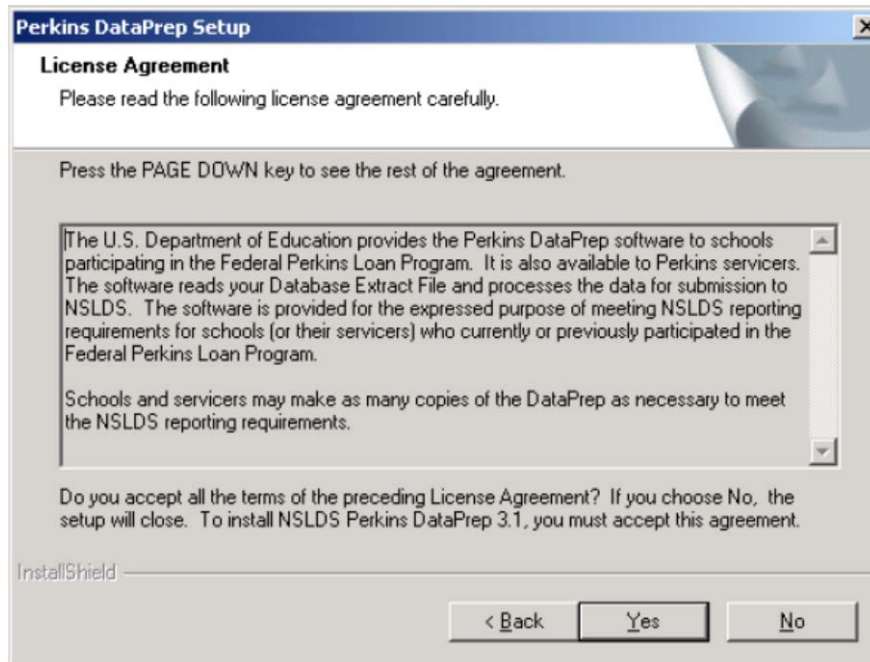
Perkins DataPrep Setup

License Agreement

Please read the following license agreement carefully.

Press the PAGE DOWN key to see the rest of the agreement.

The U.S. Department of Education provides the Perkins DataPrep software to schools participating in the Federal Perkins Loan Program. It is also available to Perkins servicers. The software reads your Database Extract File and processes the data for submission to NSLDS. The software is provided for the expressed purpose of meeting NSLDS reporting requirements for schools (or their servicers) who currently or previously participated in the Federal Perkins Loan Program.

Schools and servicers may make as many copies of the DataPrep as necessary to meet the NSLDS reporting requirements.

Do you accept all the terms of the preceding License Agreement? If you choose No, the setup will close. To install NSLDS Perkins DataPrep 3.1, you must accept this agreement.

InstallShield

< Back

Yes

No